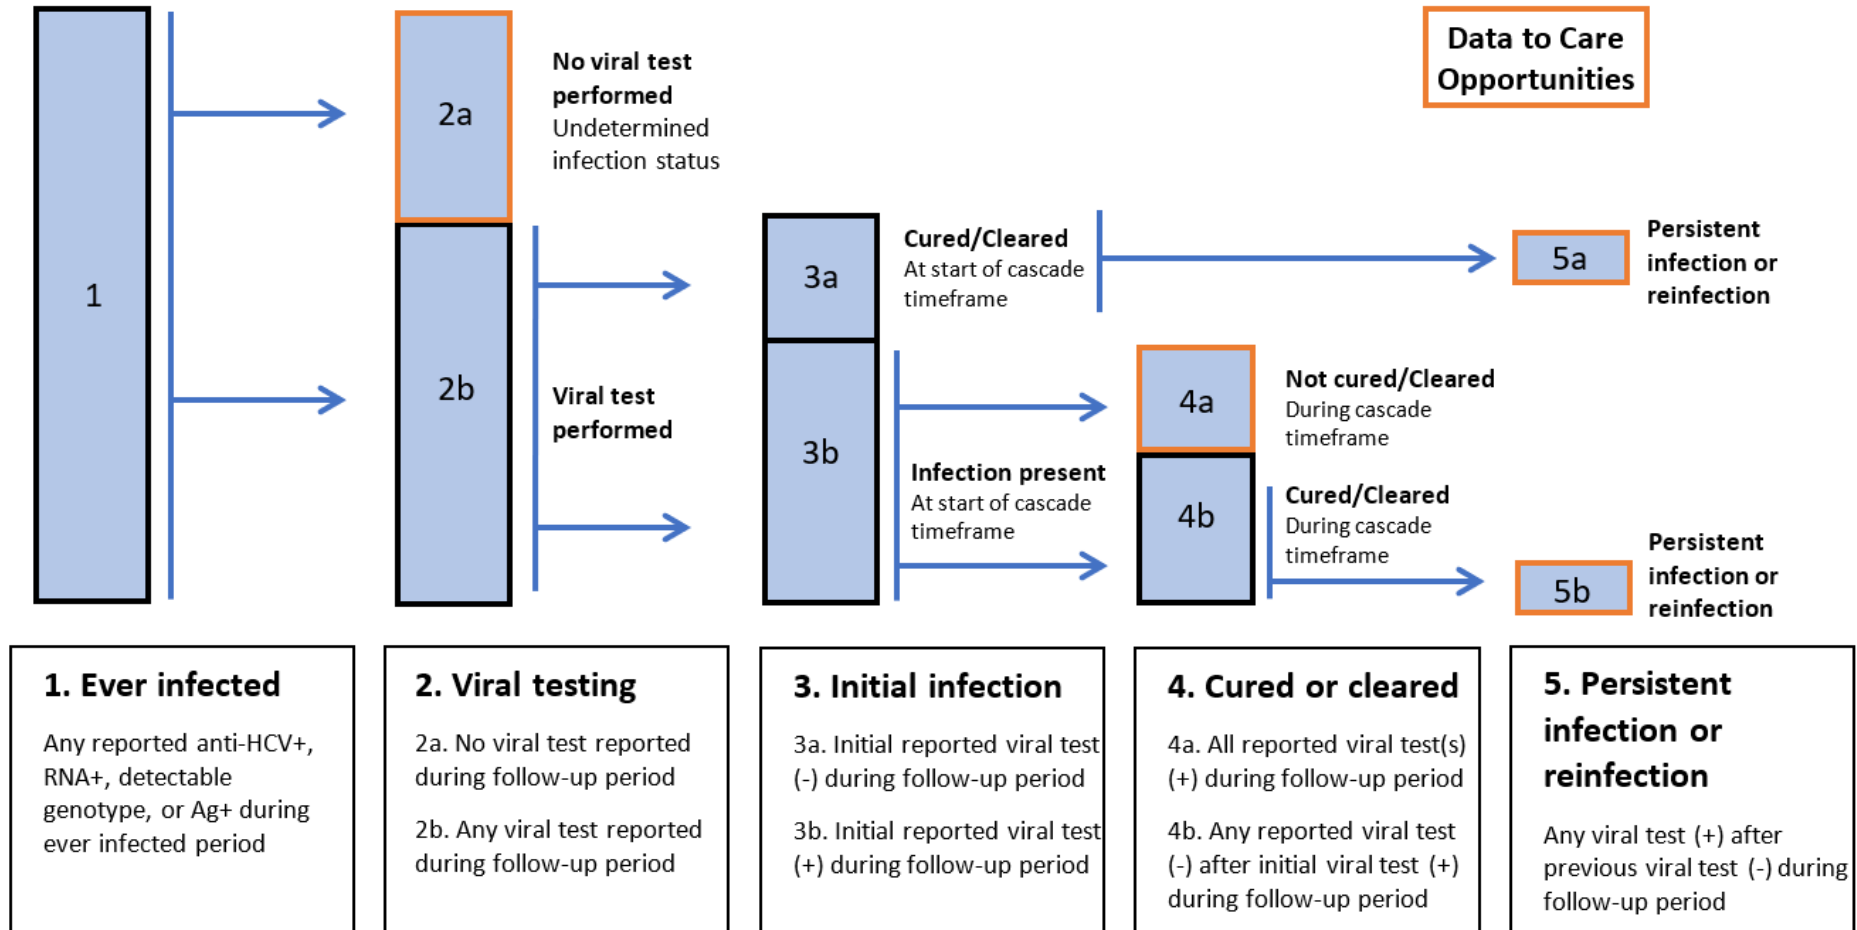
Data to Care Opportunities

1

2a

No viral test performed
Undetermined infection status

2b

Viral test performed

3a

Cured/Cleared
At start of cascade timeframe

5a

Persistent infection or reinfection

3b

Infection present
At start of cascade timeframe

4a

Not cured/Cleared
During cascade timeframe

4b

Cured/Cleared
During cascade timeframe

5b

Persistent infection or reinfection

1. Ever infected

Any reported anti-HCV+, RNA+, detectable genotype, or Ag+ during ever infected period

2. Viral testing

2a. No viral test reported during follow-up period

2b. Any viral test reported during follow-up period

3. Initial infection

3a. Initial reported viral test (-) during follow-up period

3b. Initial reported viral test (+) during follow-up period

4. Cured or cleared

4a. All reported viral test(s) (+) during follow-up period

4b. Any reported viral test (-) after initial viral test (+) during follow-up period

5. Persistent infection or reinfection

Any viral test (+) after previous viral test (-) during follow-up period